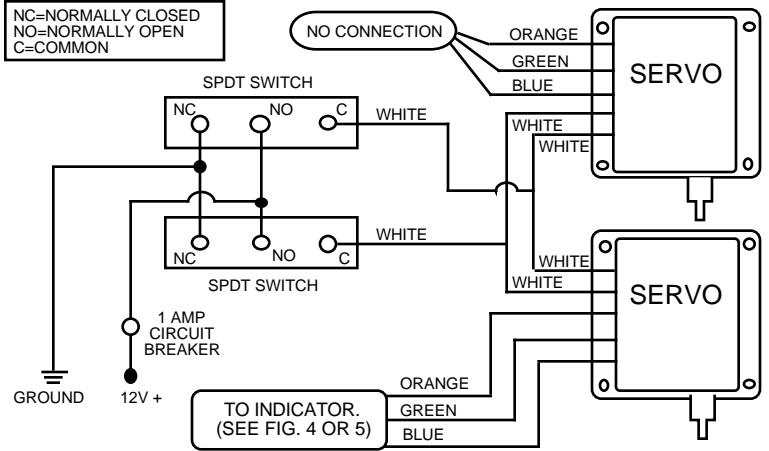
NC=NORMALLY CLOSED
NO=NORMALLY OPEN
C=COMMON

NO CONNECTION

ORANGE

GREEN

BLUE

SERVO

SPDT SWITCH

NC

NO

C

WHITE

WHITE

WHITE

WHITE

NC

NO

C

SPDT SWITCH

WHITE

WHITE

SERVO

1 AMP
CIRCUIT
BREAKER

GROUND

12V +

ORANGE

TO INDICATOR.
(SEE FIG. 4 OR 5)

GREEN

BLUE